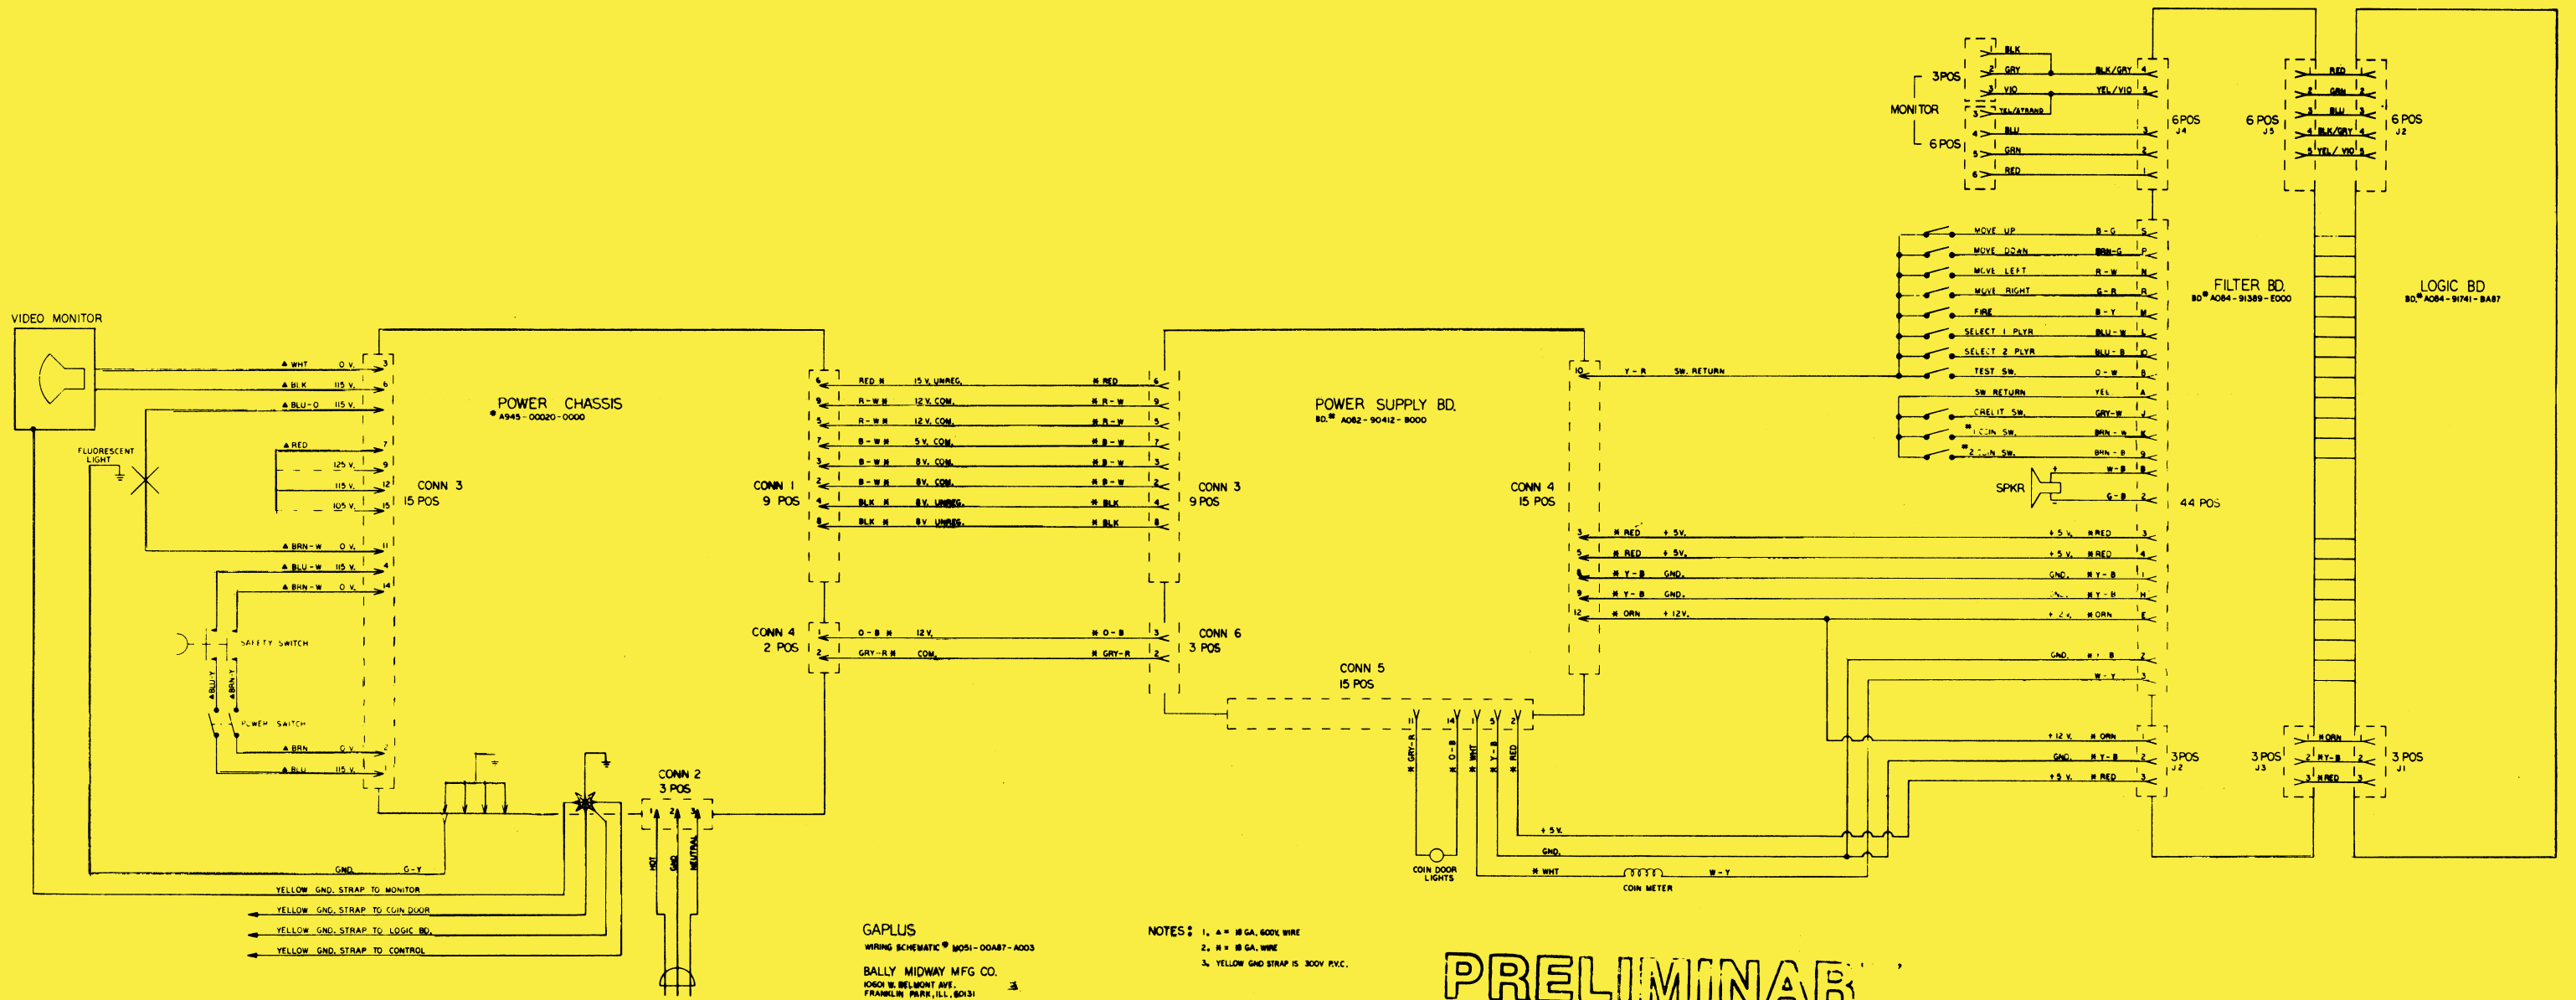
VIDEO MONITOR

▲WHT 0 V.
▲BLK 115 V.
▲BLU-O 115 V.
▲RED
125 V.
115 V.
105 V.
▲BRN-W 0 V.
▲BLU-W 115 V.
▲BRN-W 0 V.
FLUORESCENT LIGHT
SAFETY SWITCH
▲BLU-Y
▲BRN-Y
POWER SWITCH
▲BRN 0 V.
▲BLU 115 V.

POWER CHASSIS
# A945-00020-0000
CONN 3
15 POS

CONN 1
9 POS
CONN 4
2 POS

RED # 15 V. UNREG. # RED
R-W # 12 V. COM. # R-W
R-W # 12 V. COM. # R-W
B-W # 5 V. COM. # B-W
B-W # 8 V. COM. # B-W
B-W # 8V. COM. # B-W
BLK # 8V. UNREG. # BLK
BLK # 8V UNREG. # BLK
O-B # 12V. # O-B
GRY-R # COM. # GRY-R

CONN 3
9 POS
CONN 6
3 POS

POWER SUPPLY BD.
BD.# A082-90412-B000

CONN 4
15 POS
CONN 5
15 POS

CONN 2
3 POS
HOT
GND
NEUTRAL

GND. G-Y
YELLOW GND. STRAP TO MONITOR
YELLOW GND. STRAP TO COIN DOOR
YELLOW GND. STRAP TO LOGIC BD.
YELLOW GND. STRAP TO CONTROL

# GRY-R
# O-B
# WHT
# Y-B
# RED
COIN DOOR LIGHTS
+5 V.
GND.
# WHT
COIN METER
W-Y

Y-R SW. RETURN
# RED +5V.
# RED +5V.
# Y-B GND.
# Y-B GND.
# ORN +12V.

+5 V. # RED
+5 V. # RED
GND. # Y-B
GND. # Y-B
+12 V. # ORN
GND. # Y-B
W-Y
+12 V. # ORN
GND. # Y-B
+5 V. # RED

MONITOR
3 POS
6 POS
BLK
GRY
VIO
YEL/STRAND
BLU
GRN
RED
BLK/GRY
YEL/VIO

6 POS
J4
6 POS
J5
6 POS
J2
RED
GRN
BLU
BLK/GRY
YEL/VIO

MOVE UP B-G
MOVE DOWN BRN-G
MOVE LEFT R-W
MOVE RIGHT G-R
FIRE B-Y
SELECT 1 PLYR BLU-W
SELECT 2 PLYR BLU-B
TEST SW. O-W
SW RETURN YEL
CREDIT SW. GRY-W
#1 COIN SW. BRN-W
#2 COIN SW. BRN-B
W-B
G-B
SPKR

FILTER BD.
BD# A084-91389-E000
44 POS

LOGIC BD
BD# A084-91741-BA87

3 POS
J2
3 POS
J3
3 POS
J1
# ORN
# Y-B
# RED

GAPLUS
WIRING SCHEMATIC # M051-00A87-A003
BALLY MIDWAY MFG CO.
10601 W. BELMONT AVE.
FRANKLIN PARK, ILL. 60131

NOTES: 1. ▲= 18 GA. 600V. WIRE
2. # = 18 GA. WIRE
3. YELLOW GND STRAP IS 300V P.V.C.

PRELIMINAR